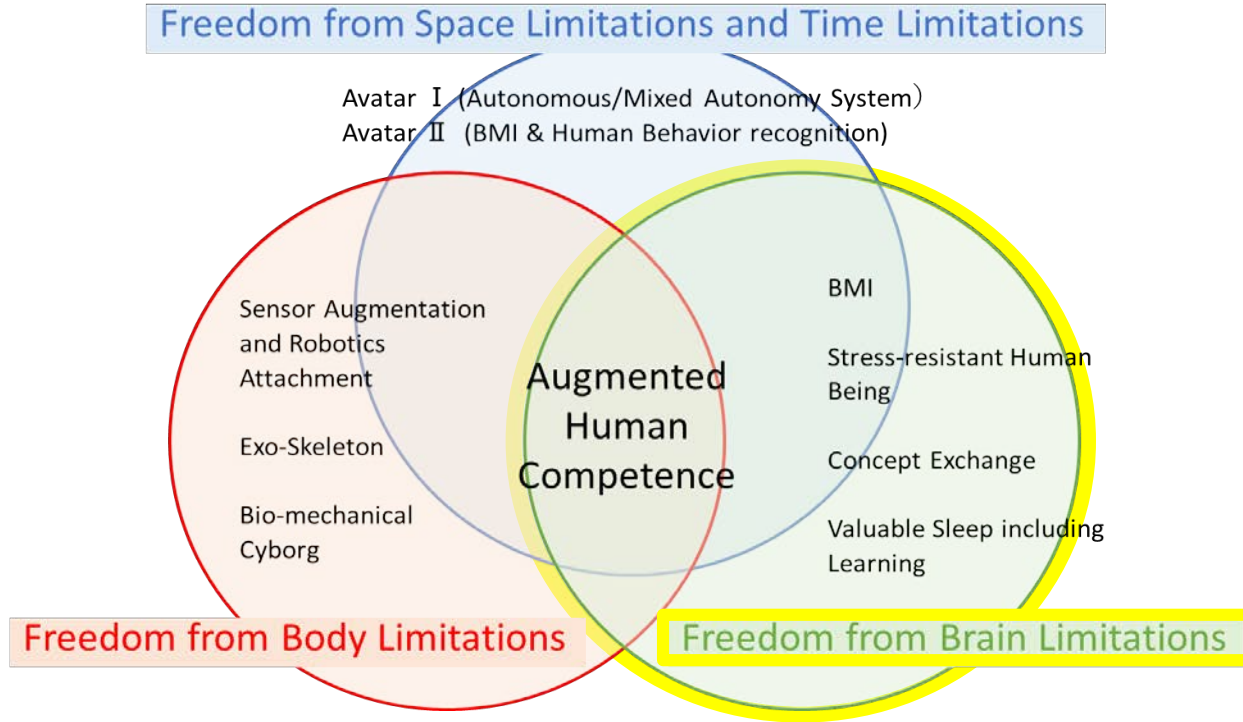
Freedom from Space Limitations and Time Limitations

Avatar Ⅰ (Autonomous/Mixed Autonomy System）
Avatar Ⅱ (BMI & Human Behavior recognition)

Sensor Augmentation and Robotics Attachment

Exo-Skeleton

Bio-mechanical Cyborg

Augmented Human Competence

BMI

Stress-resistant Human Being

Concept Exchange

Valuable Sleep including Learning

Freedom from Body Limitations

Freedom from Brain Limitations